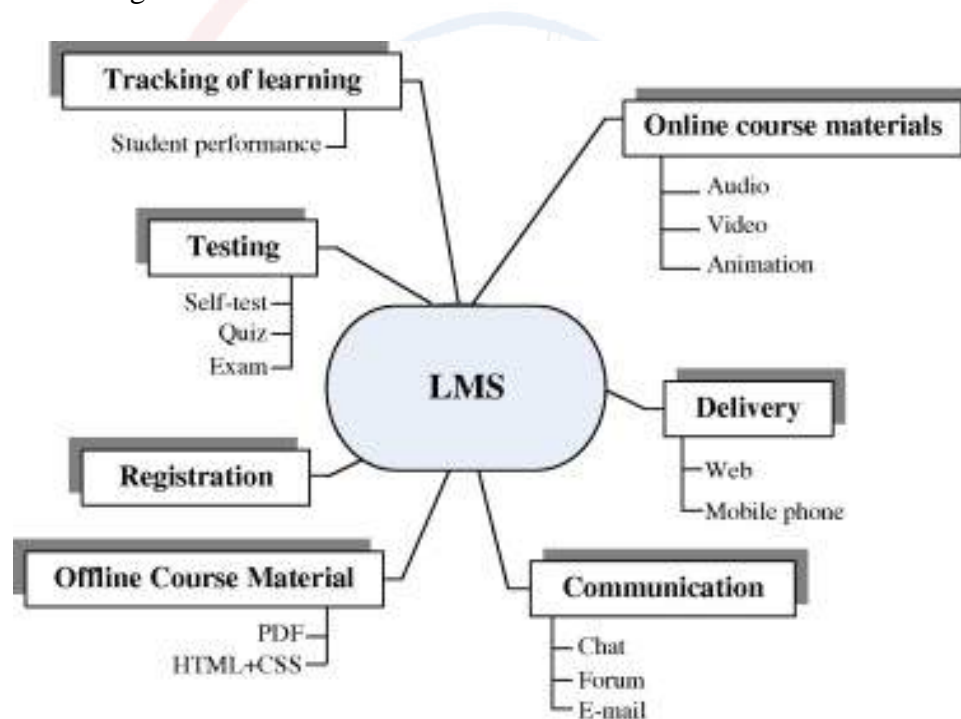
Tracking of learning
Student performance

Online course materials
Audio
Video
Animation

Testing
Self-test
Quiz
Exam

LMS

Delivery
Web
Mobile phone

Registration

Offline Course Material
PDF
HTML+CSS

Communication
Chat
Forum
E-mail